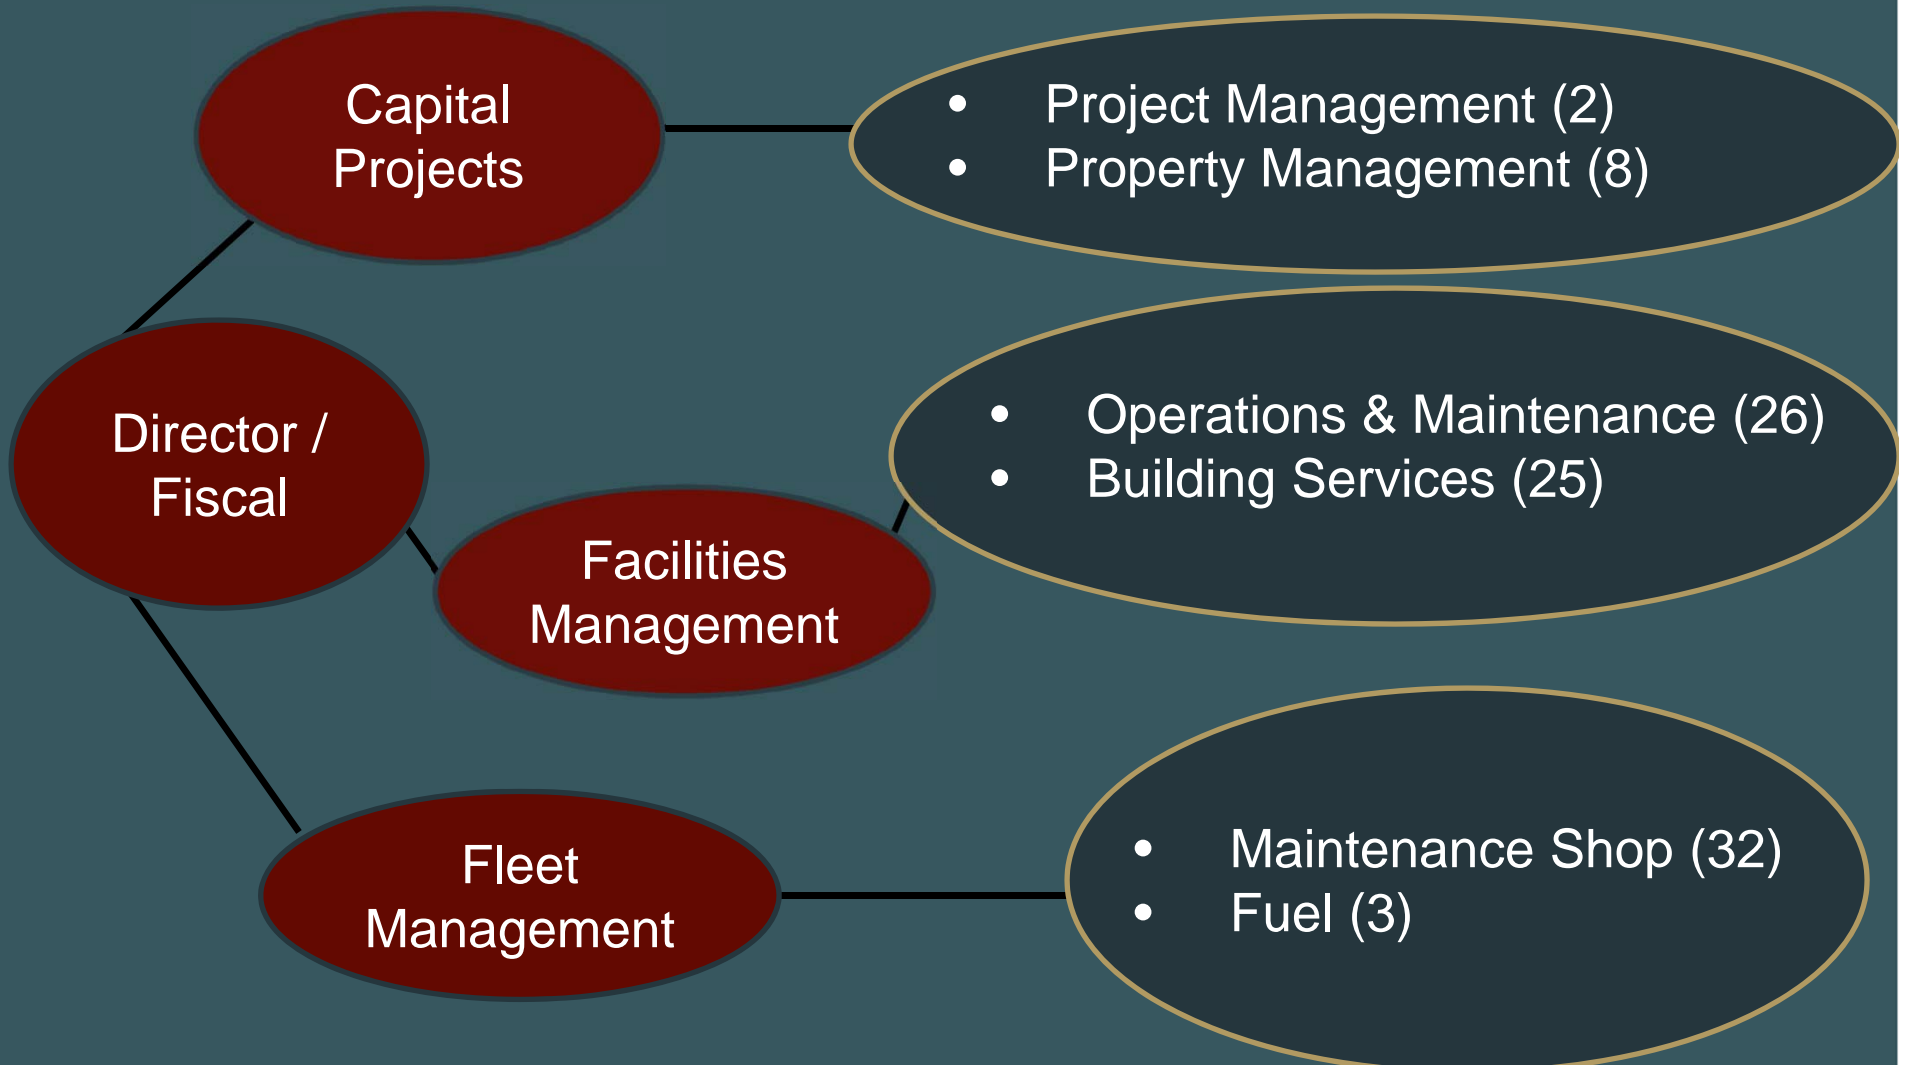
Capital Projects

- Project Management (2)
- Property Management (8)

Director / Fiscal

Facilities Management

- Operations & Maintenance (26)
- Building Services (25)

Fleet Management

- Maintenance Shop (32)
- Fuel (3)